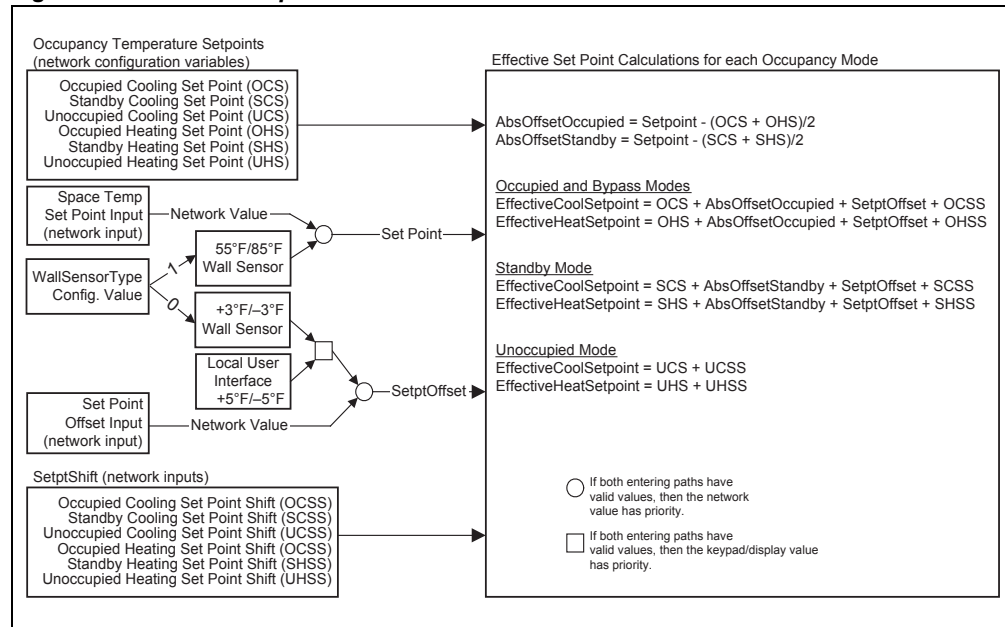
Occupancy Temperature Setpoints (network configuration variables)

Occupied Cooling Set Point (OCS)
Standby Cooling Set Point (SCS)
Unoccupied Cooling Set Point (UCS)
Occupied Heating Set Point (OHS)
Standby Heating Set Point (SHS)
Unoccupied Heating Set Point (UHS)

Space Temp Set Point Input (network input)

Network Value

55°F/85°F Wall Sensor

Set Point

WallSensorType Config. Value

1

0

+3°F/–3°F Wall Sensor

Local User Interface +5°F/–5°F

SetptOffset

Set Point Offset Input (network input)

Network Value

SetptShift (network inputs)

Occupied Cooling Set Point Shift (OCSS)
Standby Cooling Set Point Shift (SCSS)
Unoccupied Cooling Set Point Shift (UCSS)
Occupied Heating Set Point Shift (OCSS)
Standby Heating Set Point Shift (SHSS)
Unoccupied Heating Set Point Shift (UHSS)

Effective Set Point Calculations for each Occupancy Mode

AbsOffsetOccupied = Setpoint - (OCS + OHS)/2
AbsOffsetStandby = Setpoint - (SCS + SHS)/2

Occupied and Bypass Modes
EffectiveCoolSetpoint = OCS + AbsOffsetOccupied + SetptOffset + OCSS
EffectiveHeatSetpoint = OHS + AbsOffsetOccupied + SetptOffset + OHSS

Standby Mode
EffectiveCoolSetpoint = SCS + AbsOffsetStandby + SetptOffset + SCSS
EffectiveHeatSetpoint = SHS + AbsOffsetStandby + SetptOffset + SHSS

Unoccupied Mode
EffectiveCoolSetpoint = UCS + UCSS
EffectiveHeatSetpoint = UHS + UHSS

If both entering paths have valid values, then the network value has priority.

If both entering paths have valid values, then the keypad/display value has priority.